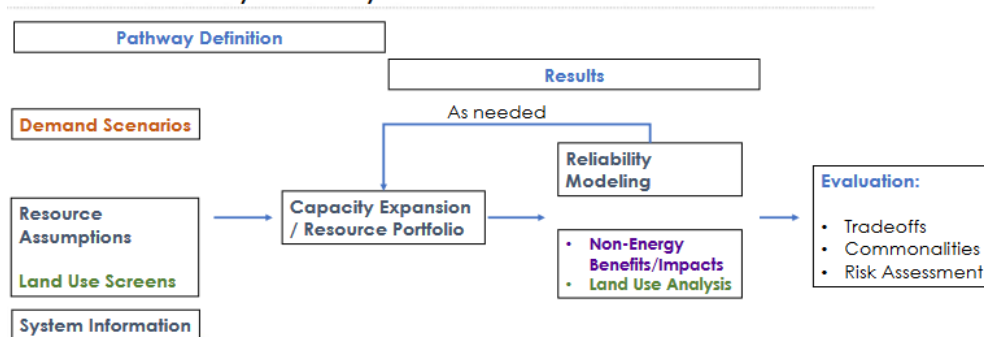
Pathway Definition

Results

As needed

Demand Scenarios

Reliability Modeling

Evaluation:

- Tradeoffs
- Commonalities
- Risk Assessment

Resource Assumptions

Land Use Screens

Capacity Expansion / Resource Portfolio

- Non-Energy Benefits/Impacts
- Land Use Analysis

System Information